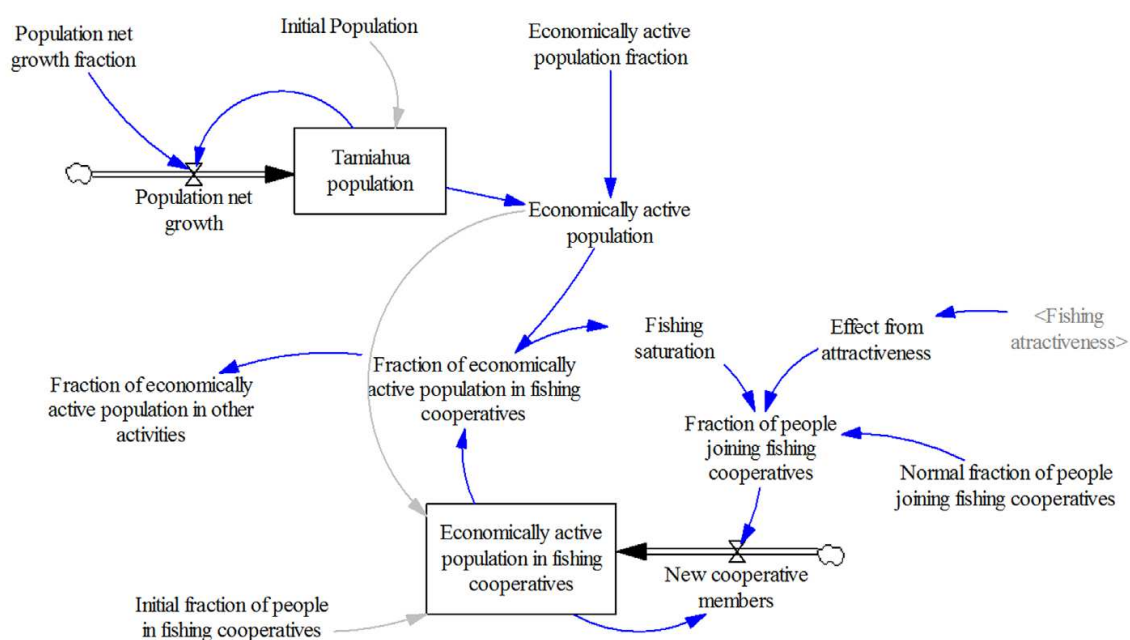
Population net growth fraction

Initial Population

Economically active population fraction

Tamiahua population

Population net growth

Economically active population

Fishing saturation

Effect from attractiveness

<Fishing atractiveness>

Fraction of economically active population in fishing cooperatives

Fraction of economically active population in other activities

Fraction of people joining fishing cooperatives

Normal fraction of people joining fishing cooperatives

Economically active population in fishing cooperatives

New cooperative members

Initial fraction of people in fishing cooperatives